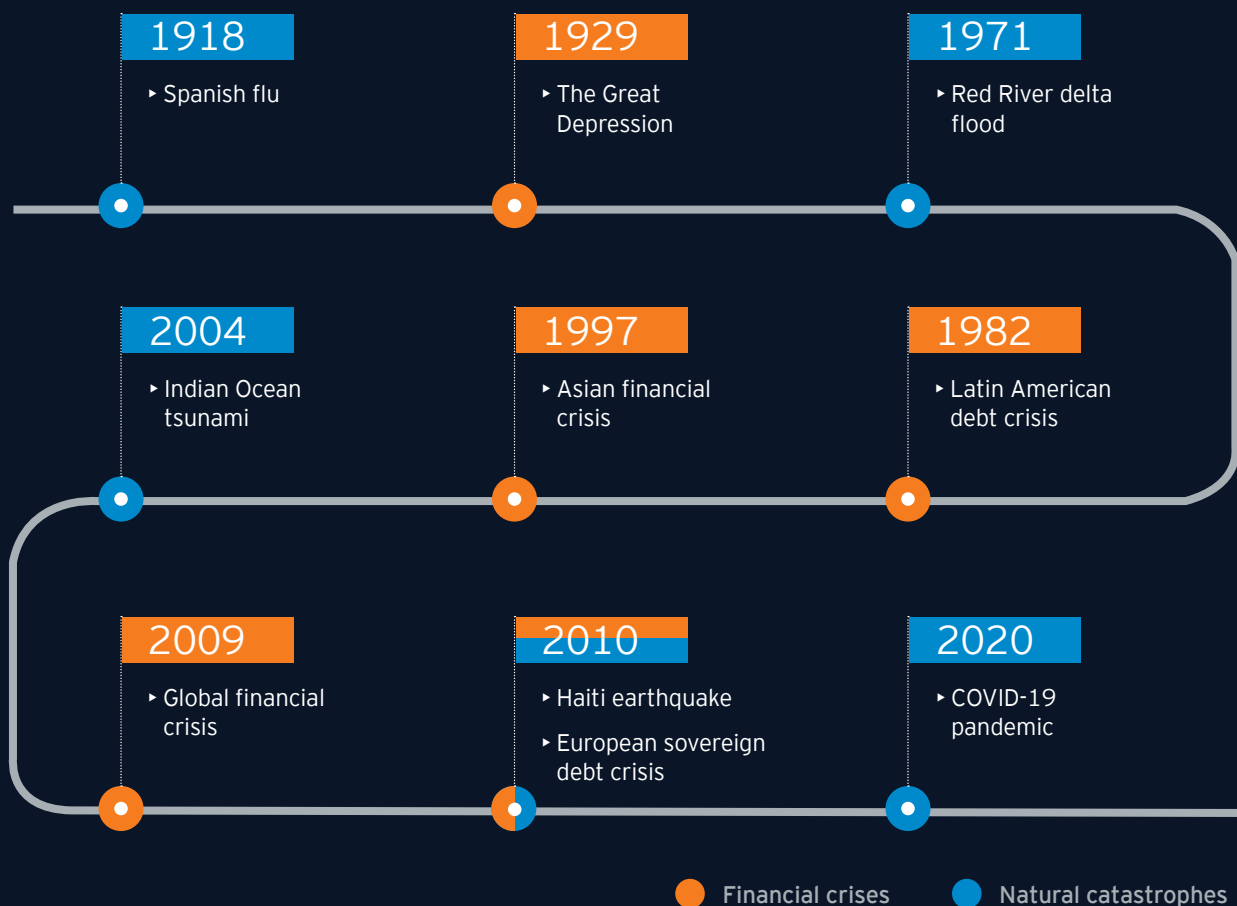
1918
‣ Spanish flu

1929
‣ The Great Depression

1971
‣ Red River delta flood

2004
‣ Indian Ocean tsunami

1997
‣ Asian financial crisis

1982
‣ Latin American debt crisis

2009
‣ Global financial crisis

2010
‣ Haiti earthquake
‣ European sovereign debt crisis

2020
‣ COVID-19 pandemic

Financial crises
Natural catastrophes